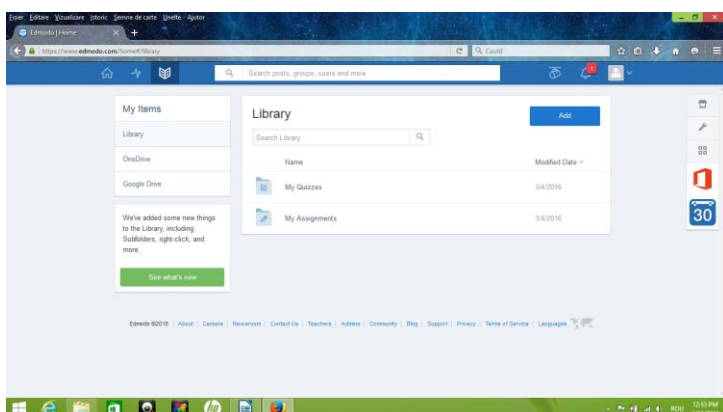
Fișier Editare Vizualizare Istoric Semne de carte Unelte Ajutor

Edmodo | Home

https://www.edmodo.com/home#/library

Caută

Search posts, groups, users and more

1

My Items

Library

OneDrive

Google Drive

We've added some new things to the Library, including Subfolders, right-click, and more.

See what's new

Library

Add

Search Library

| Name | Modified Date |
|---|---|
| My Quizzes | 3/4/2016 |
| My Assignments | 3/4/2016 |

30

Edmodo ©2016 | About | Careers | Newsroom | Contact Us | Teachers | Admins | Community | Blog | Support | Privacy | Terms of Service | Languages

ROU 12:53 PM